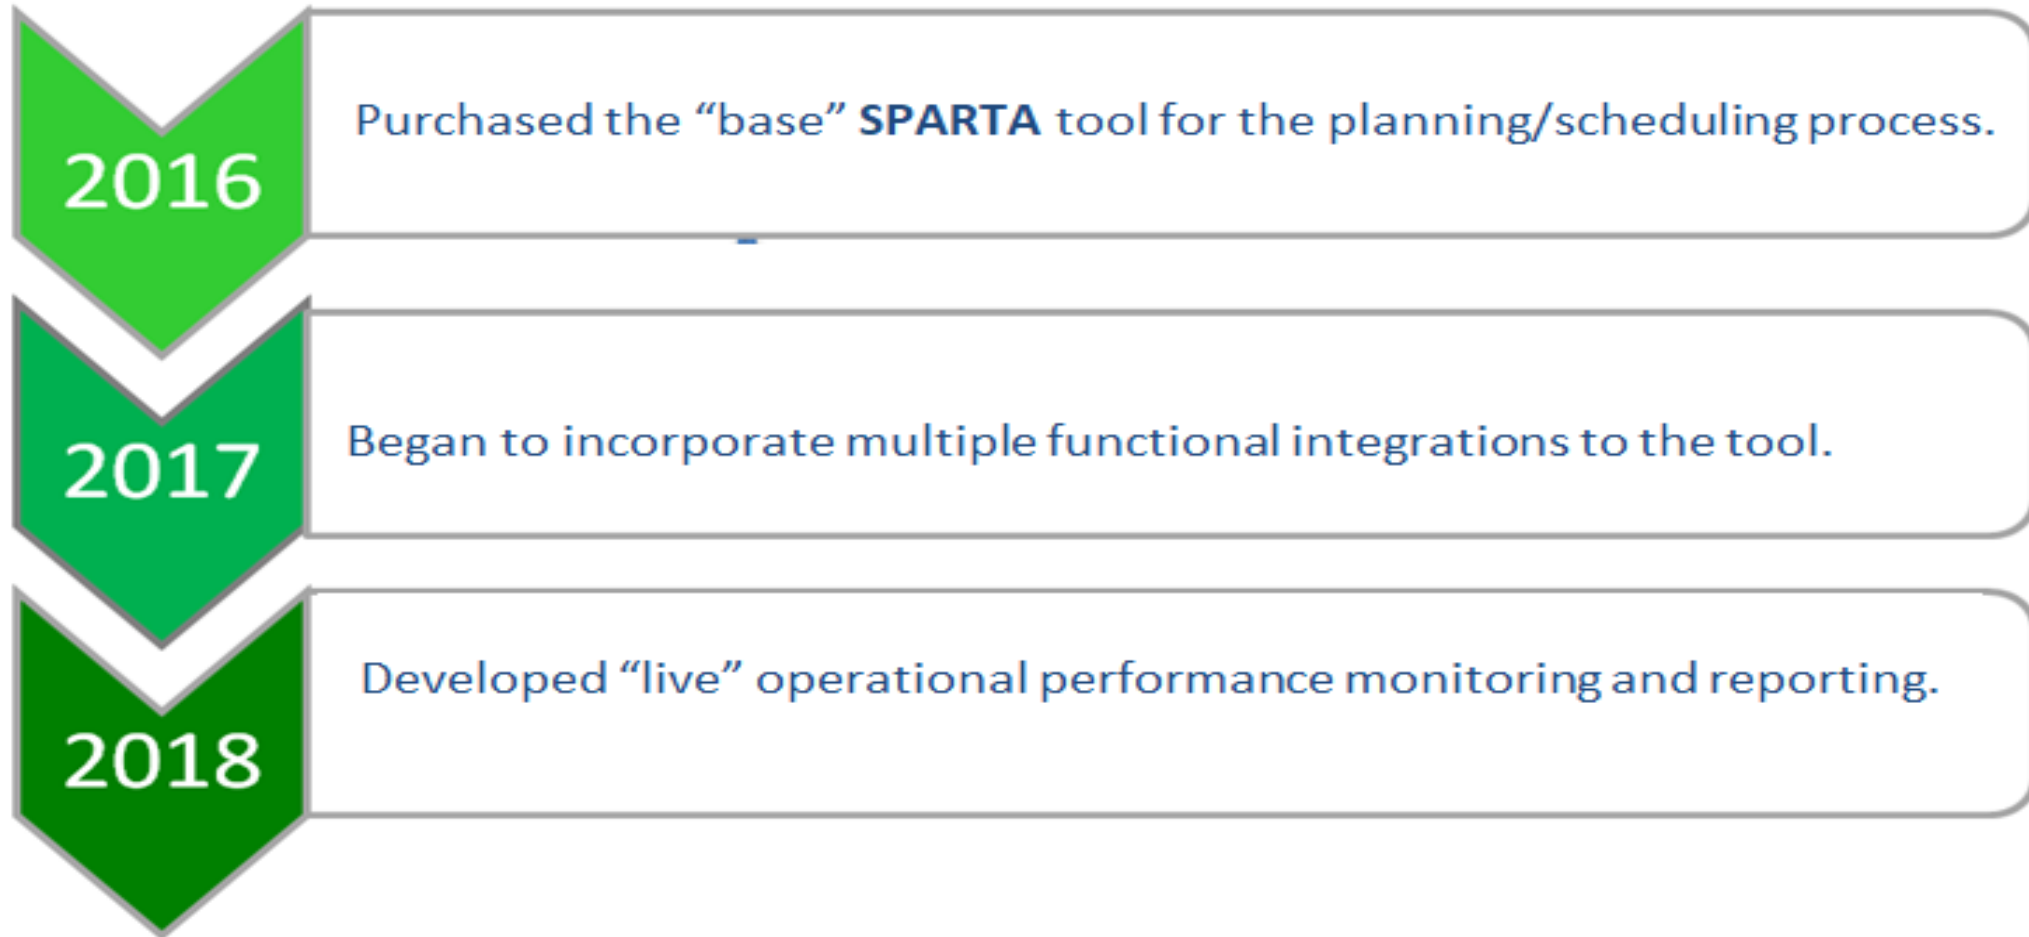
2016

Purchased the “base” SPARTA tool for the planning/scheduling process.

2017

Began to incorporate multiple functional integrations to the tool.

2018

Developed “live” operational performance monitoring and reporting.